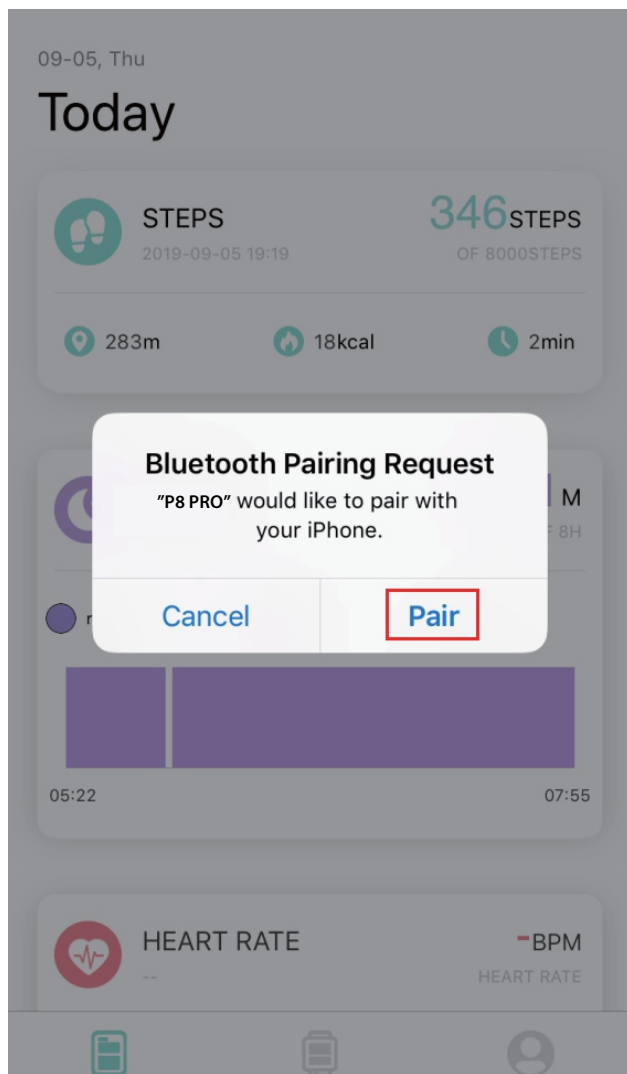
09-05, Thu

Today

STEPS
2019-09-05 19:19

346STEPS
OF 8000STEPS

283m
18kcal
2min

Bluetooth Pairing Request
"P8 PRO" would like to pair with your iPhone.

Cancel
Pair

M
F 8H

05:22
07:55

HEART RATE
--

-BPM
HEART RATE